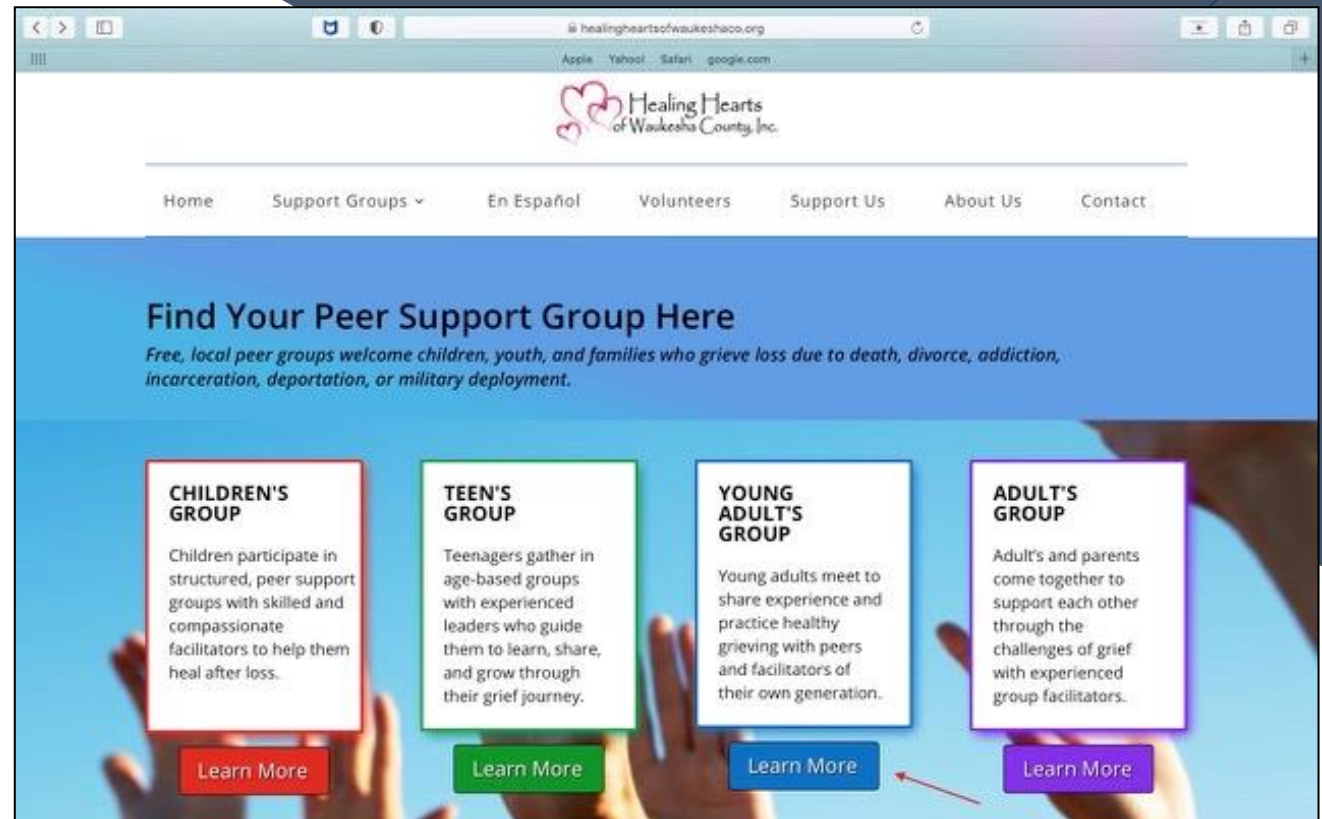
healingheartsofwaukeshaco.org

Apple Yahoo! Safari google.com

Healing Hearts of Waukesha County, Inc.

Home Support Groups En Español Volunteers Support Us About Us Contact

Find Your Peer Support Group Here

Free, local peer groups welcome children, youth, and families who grieve loss due to death, divorce, addiction, incarceration, deportation, or military deployment.

CHILDREN'S GROUP

Children participate in structured, peer support groups with skilled and compassionate facilitators to help them heal after loss.

Learn More

TEEN'S GROUP

Teenagers gather in age-based groups with experienced leaders who guide them to learn, share, and grow through their grief journey.

Learn More

YOUNG ADULT'S GROUP

Young adults meet to share experience and practice healthy grieving with peers and facilitators of their own generation.

Learn More

ADULT'S GROUP

Adult's and parents come together to support each other through the challenges of grief with experienced group facilitators.

Learn More